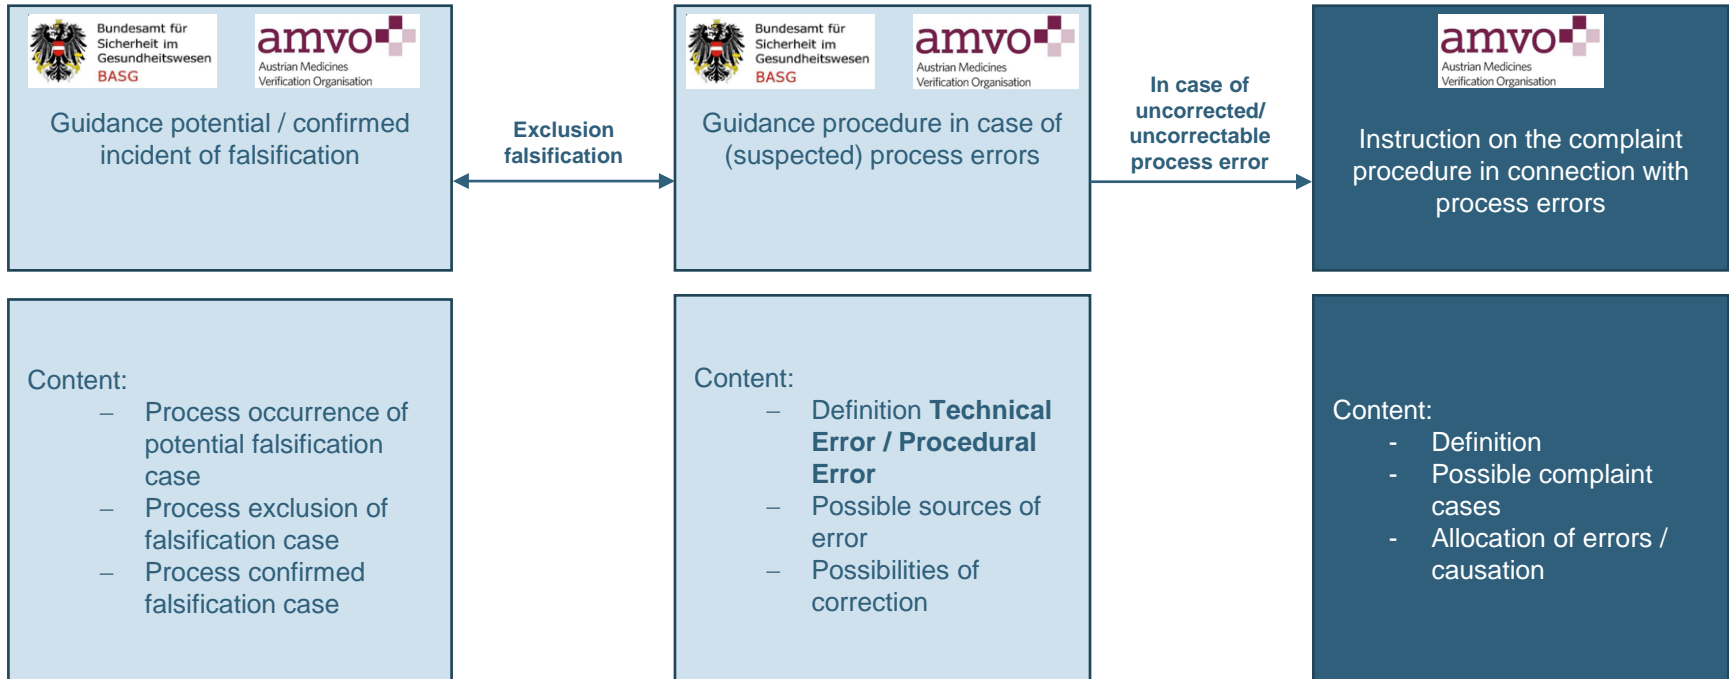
Bundesamt für Sicherheit im Gesundheitswesen BASG

amvo Austrian Medicines Verification Organisation

Guidance potential / confirmed incident of falsification

Exclusion falsification

Bundesamt für Sicherheit im Gesundheitswesen BASG

amvo Austrian Medicines Verification Organisation

Guidance procedure in case of (suspected) process errors

In case of uncorrected/ uncorrectable process error

amvo Austrian Medicines Verification Organisation

Instruction on the complaint procedure in connection with process errors

Content:
– Process occurrence of potential falsification case
– Process exclusion of falsification case
– Process confirmed falsification case

Content:
– Definition **Technical Error / Procedural Error**
– Possible sources of error
– Possibilities of correction

Content:
- Definition
- Possible complaint cases
- Allocation of errors / causation